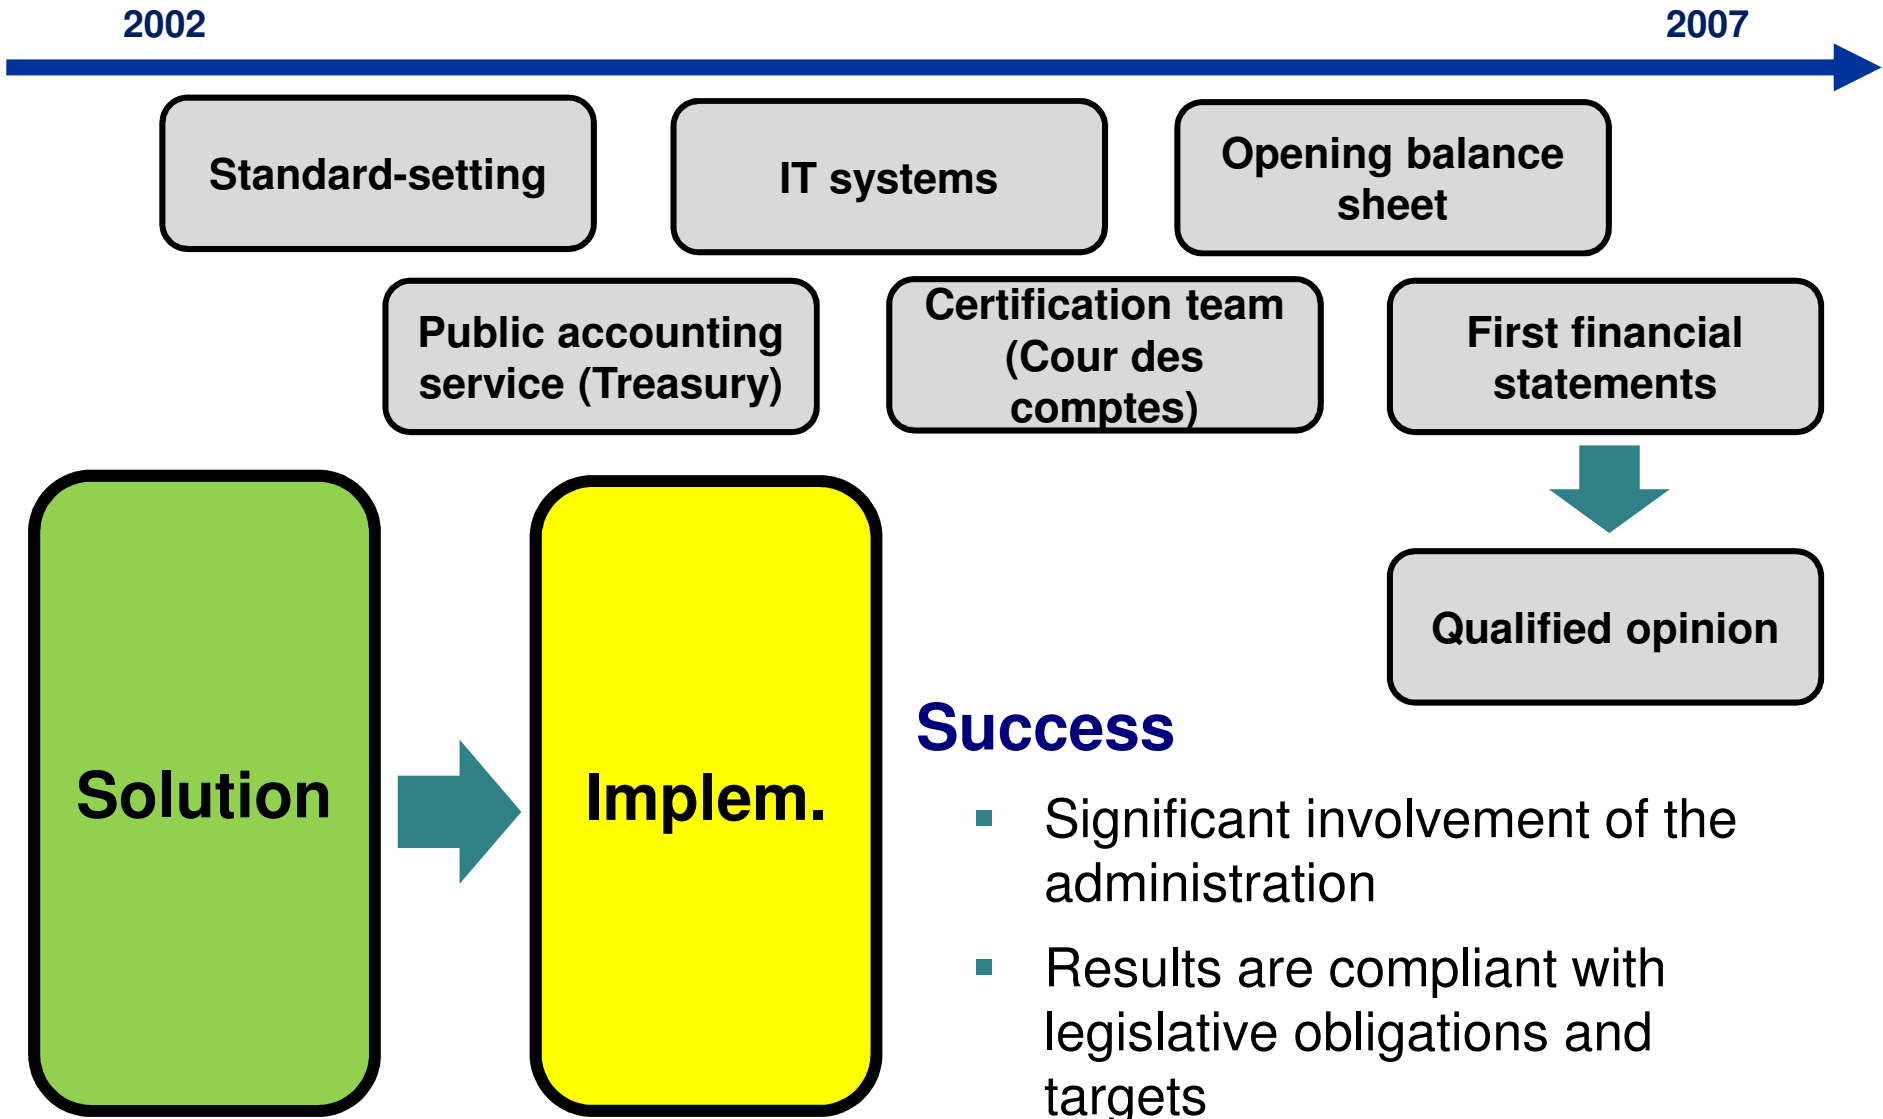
2002

2007

Standard-setting

IT systems

Opening balance sheet

Public accounting service (Treasury)

Certification team (Cour des comptes)

First financial statements

Qualified opinion

Solution

Implem.

Success

- Significant involvement of the administration
- Results are compliant with legislative obligations and targets